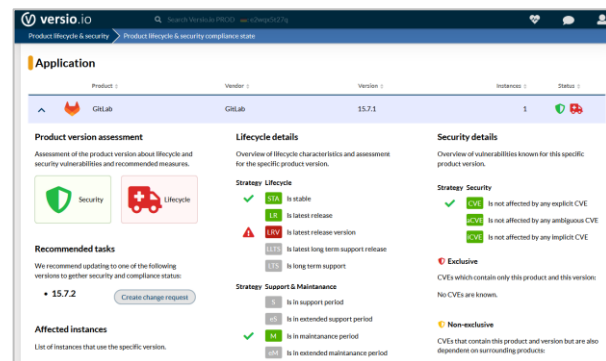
versio.io

Search Versio.io PROD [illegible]

Product lifecycle & security

Product lifecycle & security compliance state

Application

Product

Vendor

Version

Instances

Status

GitLab

GitLab

15.7.1

1

Product version assessment

Assessment of the product version about lifecycle and security vulnerabilities and recommended measures.

Security

Lifecycle

Recommended tasks

We recommend updating to one of the following versions to gether security and compliance status:

• 15.7.2

Create change request

Affected instances

List of instances that use the specific version.

Lifecycle details

Overview of lifecycle characteristics and assessment for the specific product version.

Strategy Lifecycle

STA Is stable

LR Is latest release

LRV Is latest release version

LLTS Is latest long term support release

LTS Is long term support

Strategy Support & Maintanance

S Is in support period

eS Is in extended support period

M Is in maintanance period

eM Is in extended maintanance period

Security details

Overview of vulnerabilities known for this specific product version.

Strategy Security

CVE Is not affected by any explicit CVE

aCVE Is not affected by any ambiguous CVE

iCVE Is not affected by any implicit CVE

Exclusive

CVEs which contains only this product and this version:

No CVEs are known.

Non-exclusive

CVEs that contain this product and version but are also dependent on surrounding products: